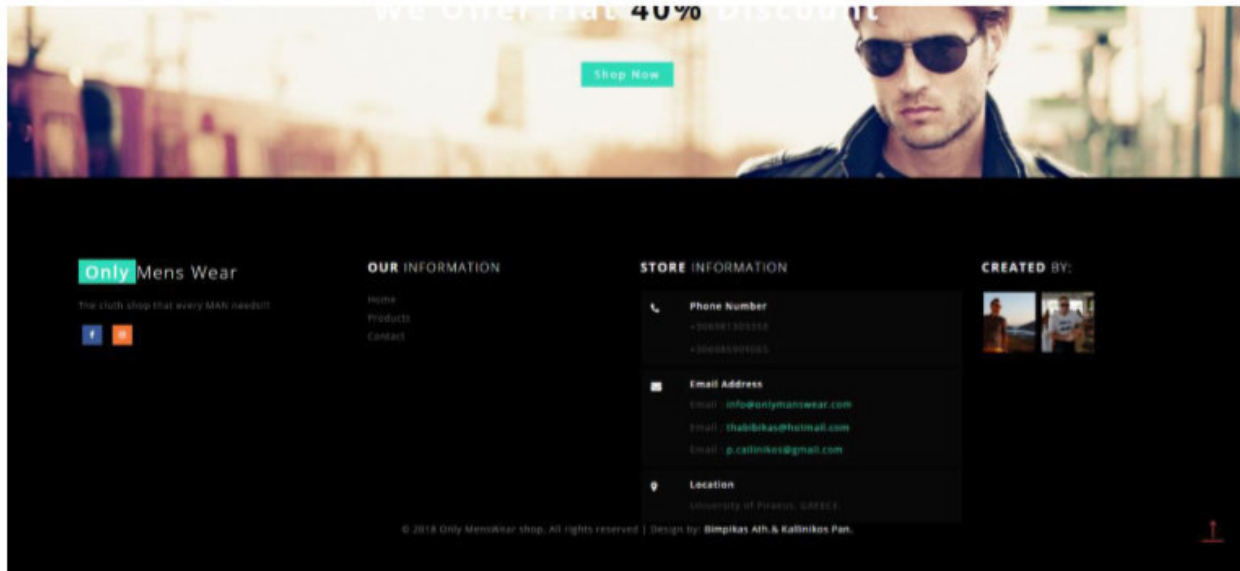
We Offer Flat 40% Discount

Shop Now

Only Mens Wear

The cloth shop that every MAN needs!!!

f

OUR INFORMATION

Home

Products

Contact

STORE INFORMATION

Phone Number

+306981303358

+306985909065

Email Address

Email : info@onlymanswear.com

Email : thabibikas@hotmail.com

Email : p.callinikos@gmail.com

Location

University of Piraeus, GREECE

CREATED BY:

© 2018 Only MensWear shop. All rights reserved | Design by: Bimpikas Ath.& Kallinikos Pan.